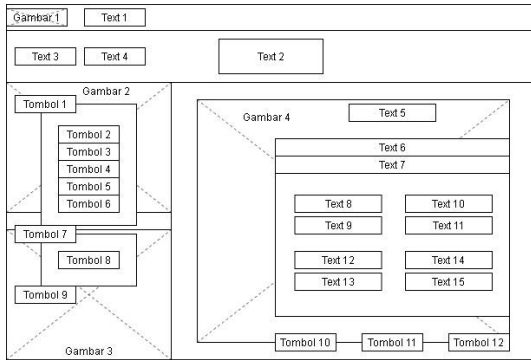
Gambar 1
Text 1
Text 3
Text 4
Text 2
Gambar 2
Tombol 1
Tombol 2
Tombol 3
Tombol 4
Tombol 5
Tombol 6
Tombol 7
Tombol 8
Tombol 9
Gambar 3
Gambar 4
Text 5
Text 6
Text 7
Text 8
Text 10
Text 9
Text 11
Text 12
Text 14
Text 13
Text 15
Tombol 10
Tombol 11
Tombol 12